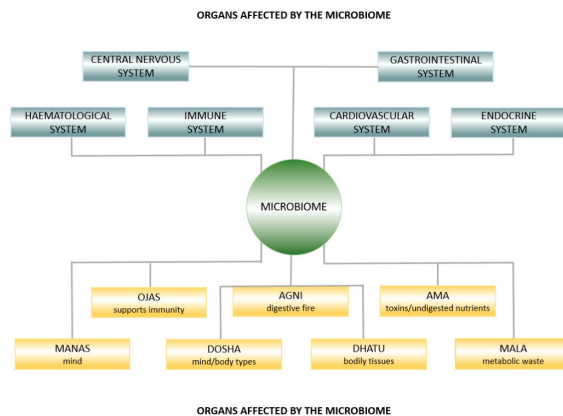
ORGANS AFFECTED BY THE MICROBIOME

CENTRAL NERVOUS SYSTEM

GASTROINTESTINAL SYSTEM

HAEMATOLOGICAL SYSTEM

IMMUNE SYSTEM

CARDIOVASCULAR SYSTEM

ENDOCRINE SYSTEM

MICROBIOME

OJAS
supports immunity

AGNI
digestive fire

AMA
toxins/undigested nutrients

MANAS
mind

DOSHA
mind/body types

DHATU
bodily tissues

MALA
metabolic waste

ORGANS AFFECTED BY THE MICROBIOME